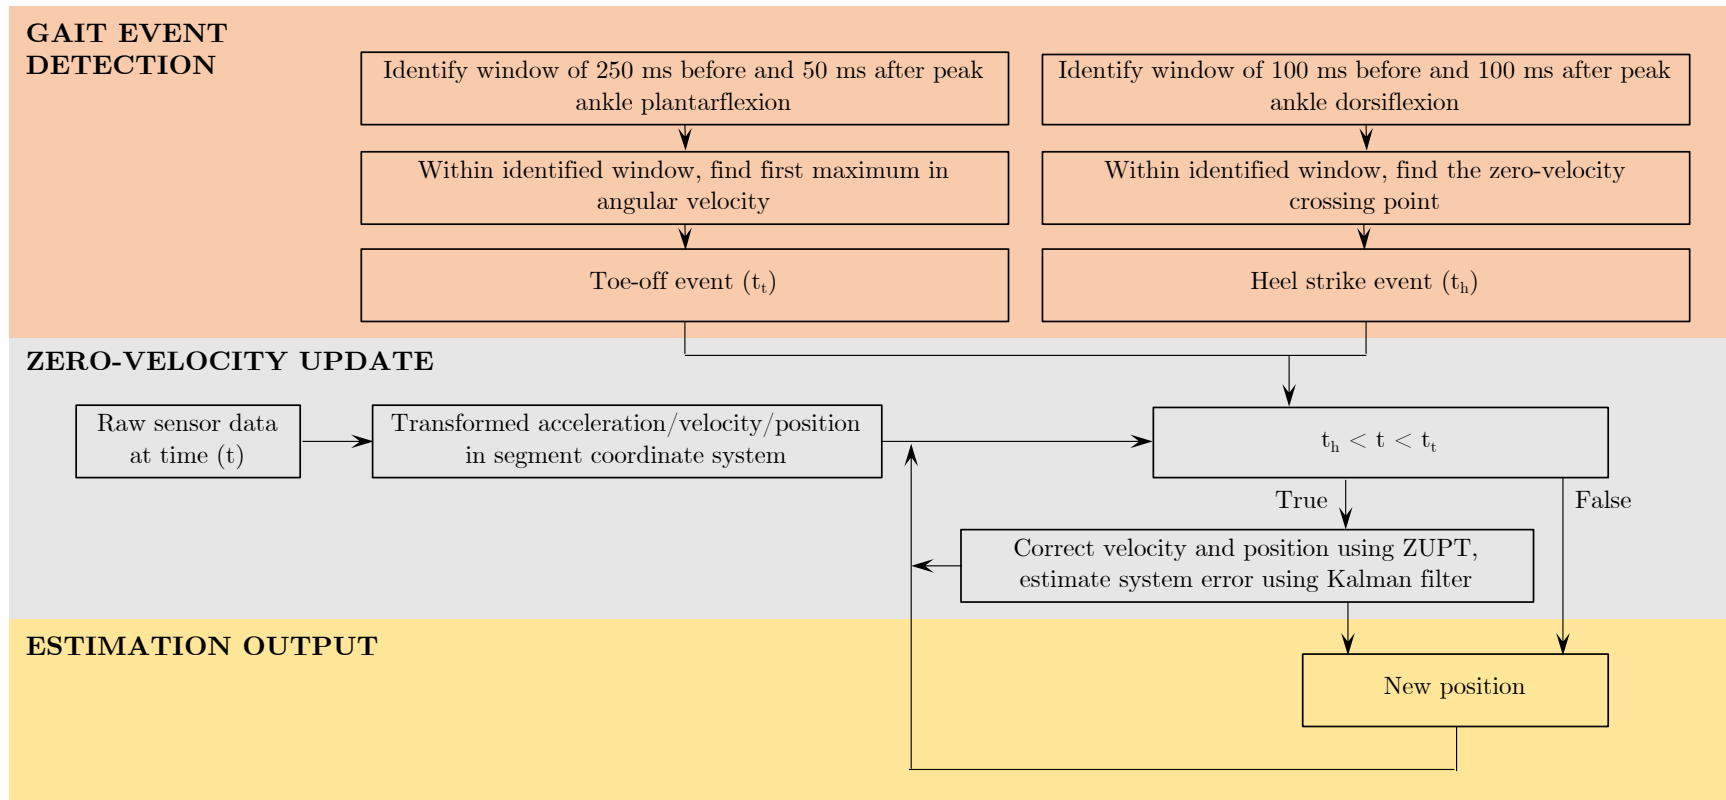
GAIT EVENT DETECTION

Identify window of 250 ms before and 50 ms after peak ankle plantarflexion

Within identified window, find first maximum in angular velocity

Toe-off event ($t_t$)

Identify window of 100 ms before and 100 ms after peak ankle dorsiflexion

Within identified window, find the zero-velocity crossing point

Heel strike event ($t_h$)

ZERO-VELOCITY UPDATE

Raw sensor data at time (t)

Transformed acceleration/velocity/position in segment coordinate system

$t_h < t < t_t$

True

False

Correct velocity and position using ZUPT, estimate system error using Kalman filter

ESTIMATION OUTPUT

New position